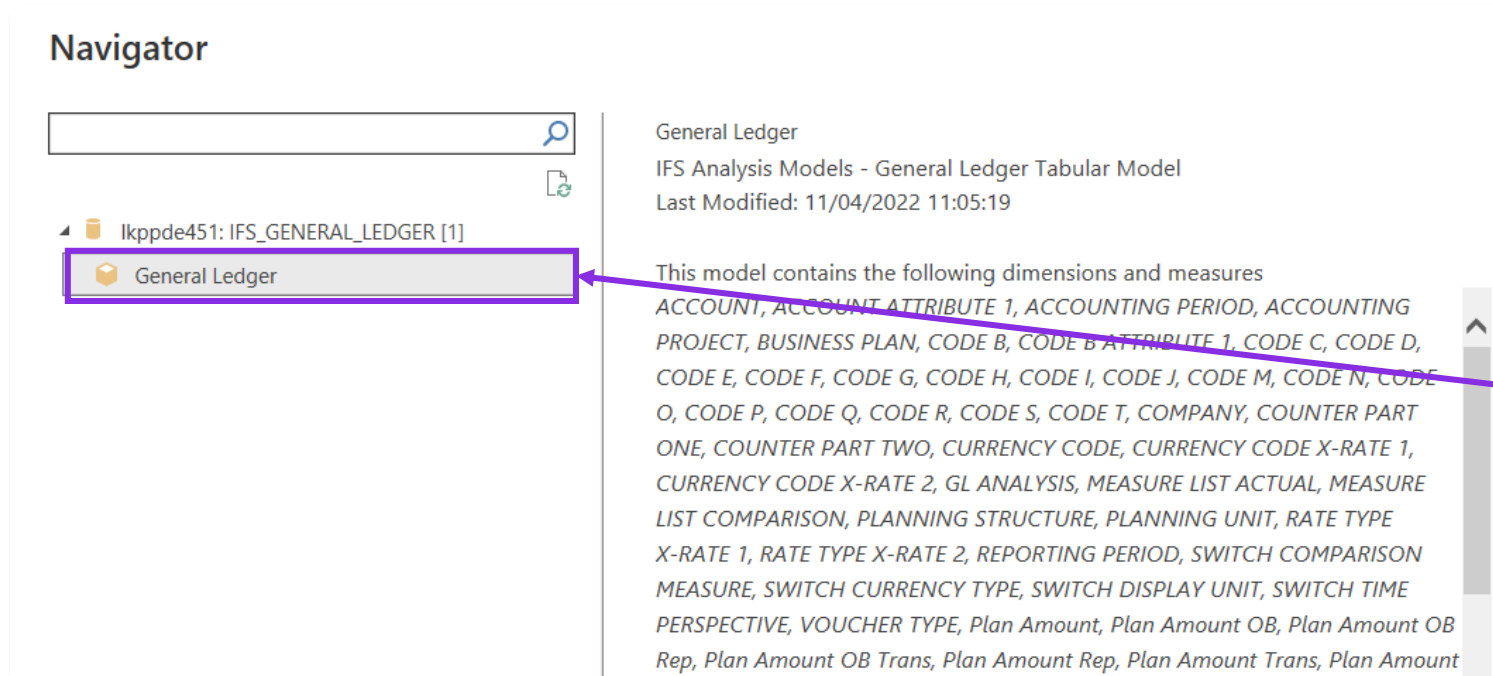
Navigator

lkppde451: IFS_GENERAL_LEDGER [1]

General Ledger

General Ledger

IFS Analysis Models - General Ledger Tabular Model

Last Modified: 11/04/2022 11:05:19

This model contains the following dimensions and measures

ACCOUNT, ACCOUNT ATTRIBUTE 1, ACCOUNTING PERIOD, ACCOUNTING PROJECT, BUSINESS PLAN, CODE B, CODE B ATTRIBUTE 1, CODE C, CODE D, CODE E, CODE F, CODE G, CODE H, CODE I, CODE J, CODE M, CODE N, CODE O, CODE P, CODE Q, CODE R, CODE S, CODE T, COMPANY, COUNTER PART ONE, COUNTER PART TWO, CURRENCY CODE, CURRENCY CODE X-RATE 1, CURRENCY CODE X-RATE 2, GL ANALYSIS, MEASURE LIST ACTUAL, MEASURE LIST COMPARISON, PLANNING STRUCTURE, PLANNING UNIT, RATE TYPE X-RATE 1, RATE TYPE X-RATE 2, REPORTING PERIOD, SWITCH COMPARISON MEASURE, SWITCH CURRENCY TYPE, SWITCH DISPLAY UNIT, SWITCH TIME PERSPECTIVE, VOUCHER TYPE, Plan Amount, Plan Amount OB, Plan Amount OB Rep, Plan Amount OB Trans, Plan Amount Rep, Plan Amount Trans, Plan Amount